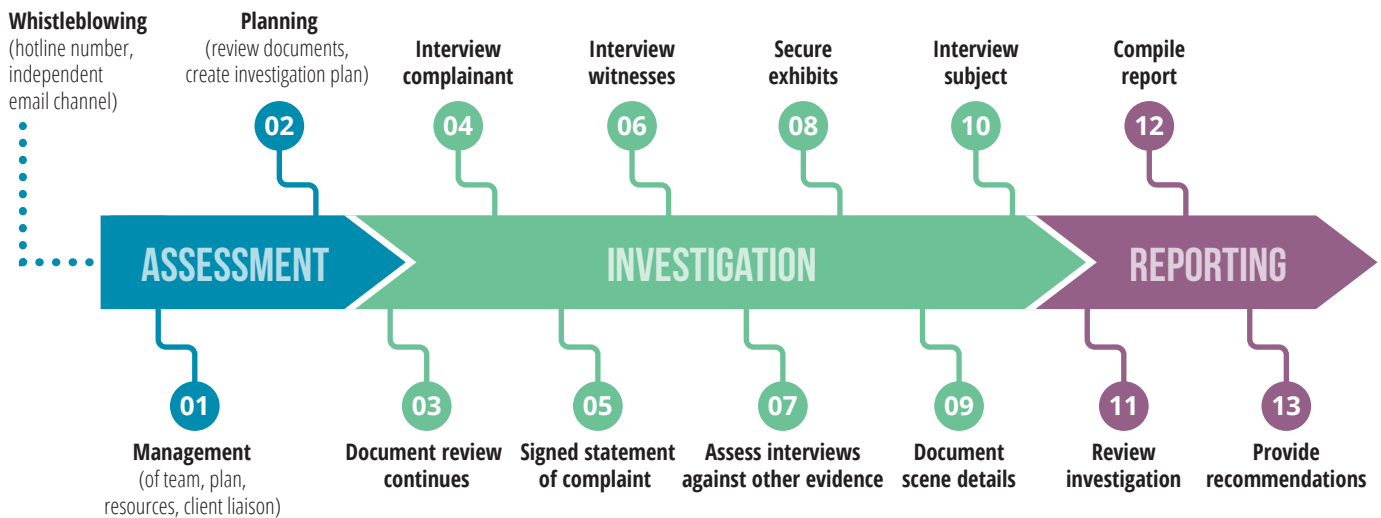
Whistleblowing
(hotline number, independent email channel)

Planning
(review documents, create investigation plan)

02

Interview complainant

04

Interview witnesses

06

Secure exhibits

08

Interview subject

10

Compile report

12

ASSESSMENT

INVESTIGATION

REPORTING

01

Management
(of team, plan, resources, client liaison)

03

Document review continues

05

Signed statement of complaint

07

Assess interviews against other evidence

09

Document scene details

11

Review investigation

13

Provide recommendations